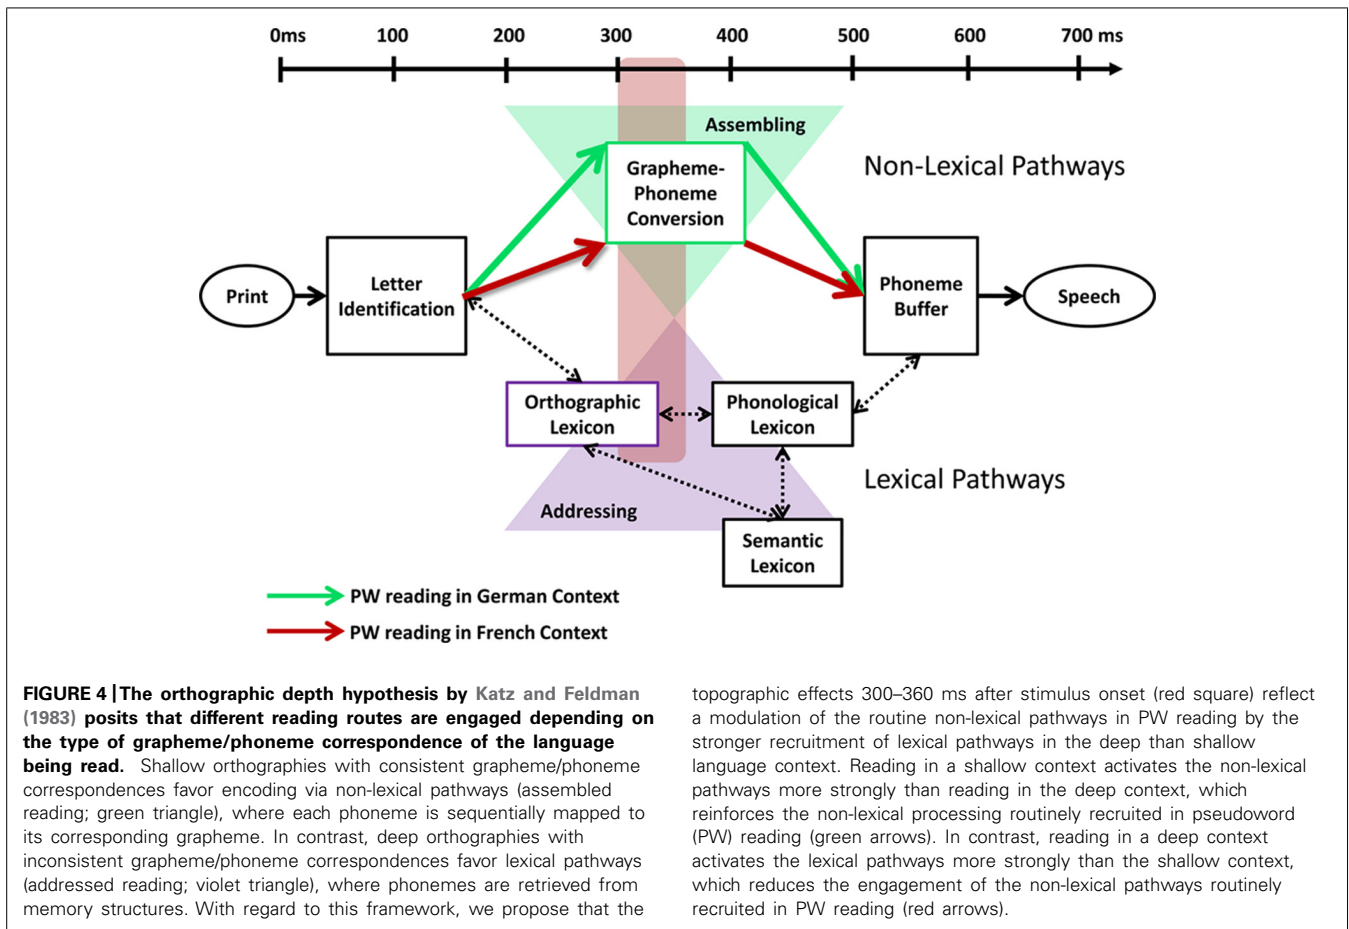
0ms 100 200 300 400 500 600 700 ms

Assembling

Non-Lexical Pathways

Grapheme-Phoneme Conversion

Print

Letter Identification

Phoneme Buffer

Speech

Orthographic Lexicon

Phonological Lexicon

Lexical Pathways

Addressing

Semantic Lexicon

PW reading in German Context

PW reading in French Context

FIGURE 4 | The orthographic depth hypothesis by Katz and Feldman (1983) posits that different reading routes are engaged depending on the type of grapheme/phoneme correspondence of the language being read. Shallow orthographies with consistent grapheme/phoneme correspondences favor encoding via non-lexical pathways (assembled reading; green triangle), where each phoneme is sequentially mapped to its corresponding grapheme. In contrast, deep orthographies with inconsistent grapheme/phoneme correspondences favor lexical pathways (addressed reading; violet triangle), where phonemes are retrieved from memory structures. With regard to this framework, we propose that the topographic effects 300–360 ms after stimulus onset (red square) reflect a modulation of the routine non-lexical pathways in PW reading by the stronger recruitment of lexical pathways in the deep than shallow language context. Reading in a shallow context activates the non-lexical pathways more strongly than reading in the deep context, which reinforces the non-lexical processing routinely recruited in pseudoword (PW) reading (green arrows). In contrast, reading in a deep context activates the lexical pathways more strongly than the shallow context, which reduces the engagement of the non-lexical pathways routinely recruited in PW reading (red arrows).